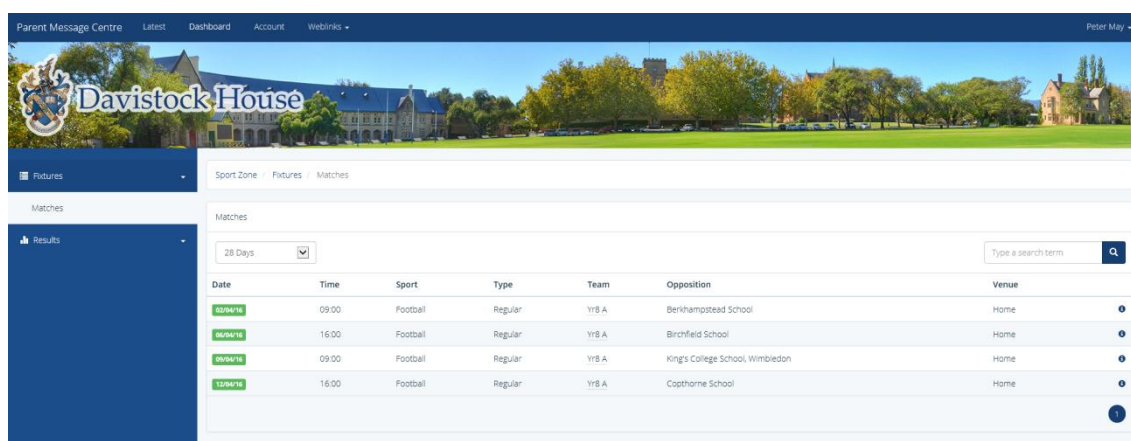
Parent Message Centre Latest Dashboard Account Weblinks Peter May

Davistock House

Fixtures

Matches

Results

Sport Zone / Fixtures / Matches

Matches

28 Days

Type a search term

| Date | Time | Sport | Type | Team | Opposition | Venue |
|---|---|---|---|---|---|---|
| 02/04/16 | 09:00 | Football | Regular | Yr8 A | Berkhampstead School | Home |
| 06/04/16 | 16:00 | Football | Regular | Yr8 A | Birchfield School | Home |
| 09/04/16 | 09:00 | Football | Regular | Yr8 A | King's College School, Wimbledon | Home |
| 12/04/16 | 16:00 | Football | Regular | Yr8 A | Copthorne School | Home |

1